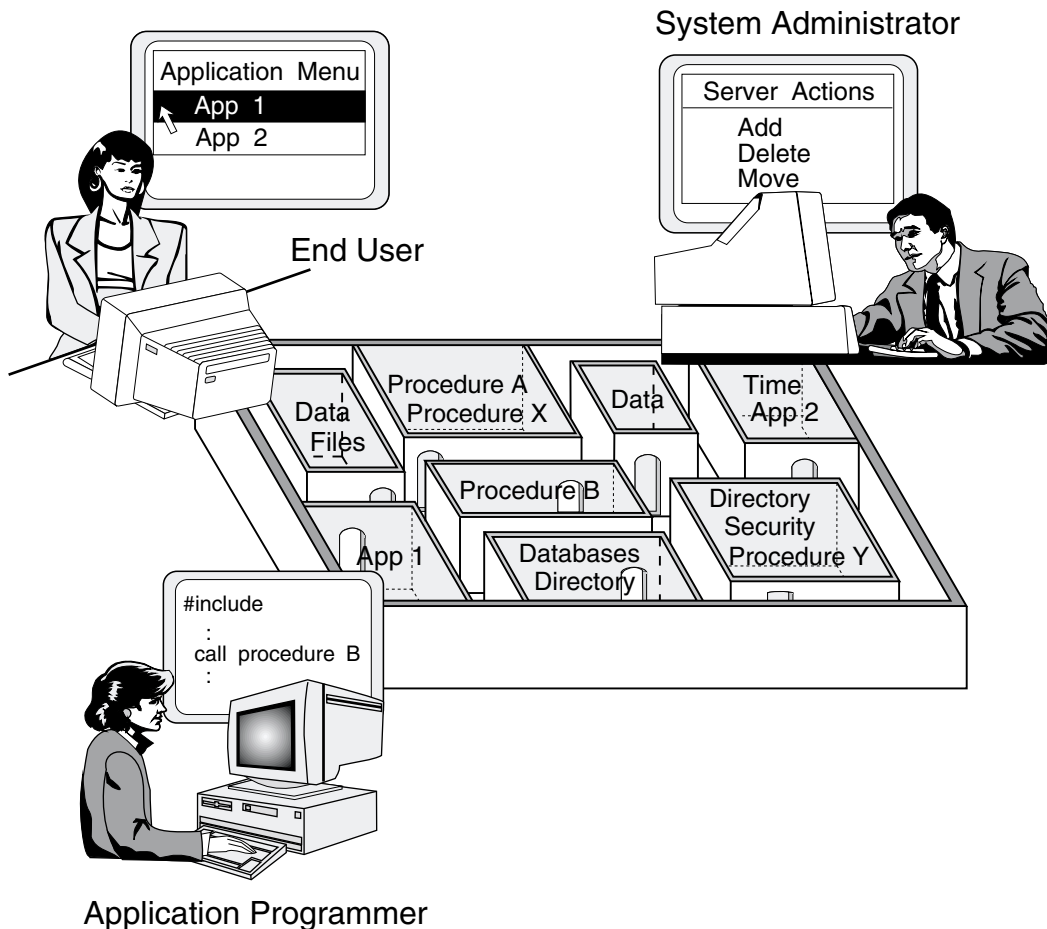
System Administrator

Application Menu
App 1
App 2

Server Actions
Add
Delete
Move

End User

Procedure A
Procedure X

Data

Time
App 2

Data
Files

Procedure B

Directory
Security
Procedure Y

App 1

Databases
Directory

#include
:
call procedure B
:

Application Programmer